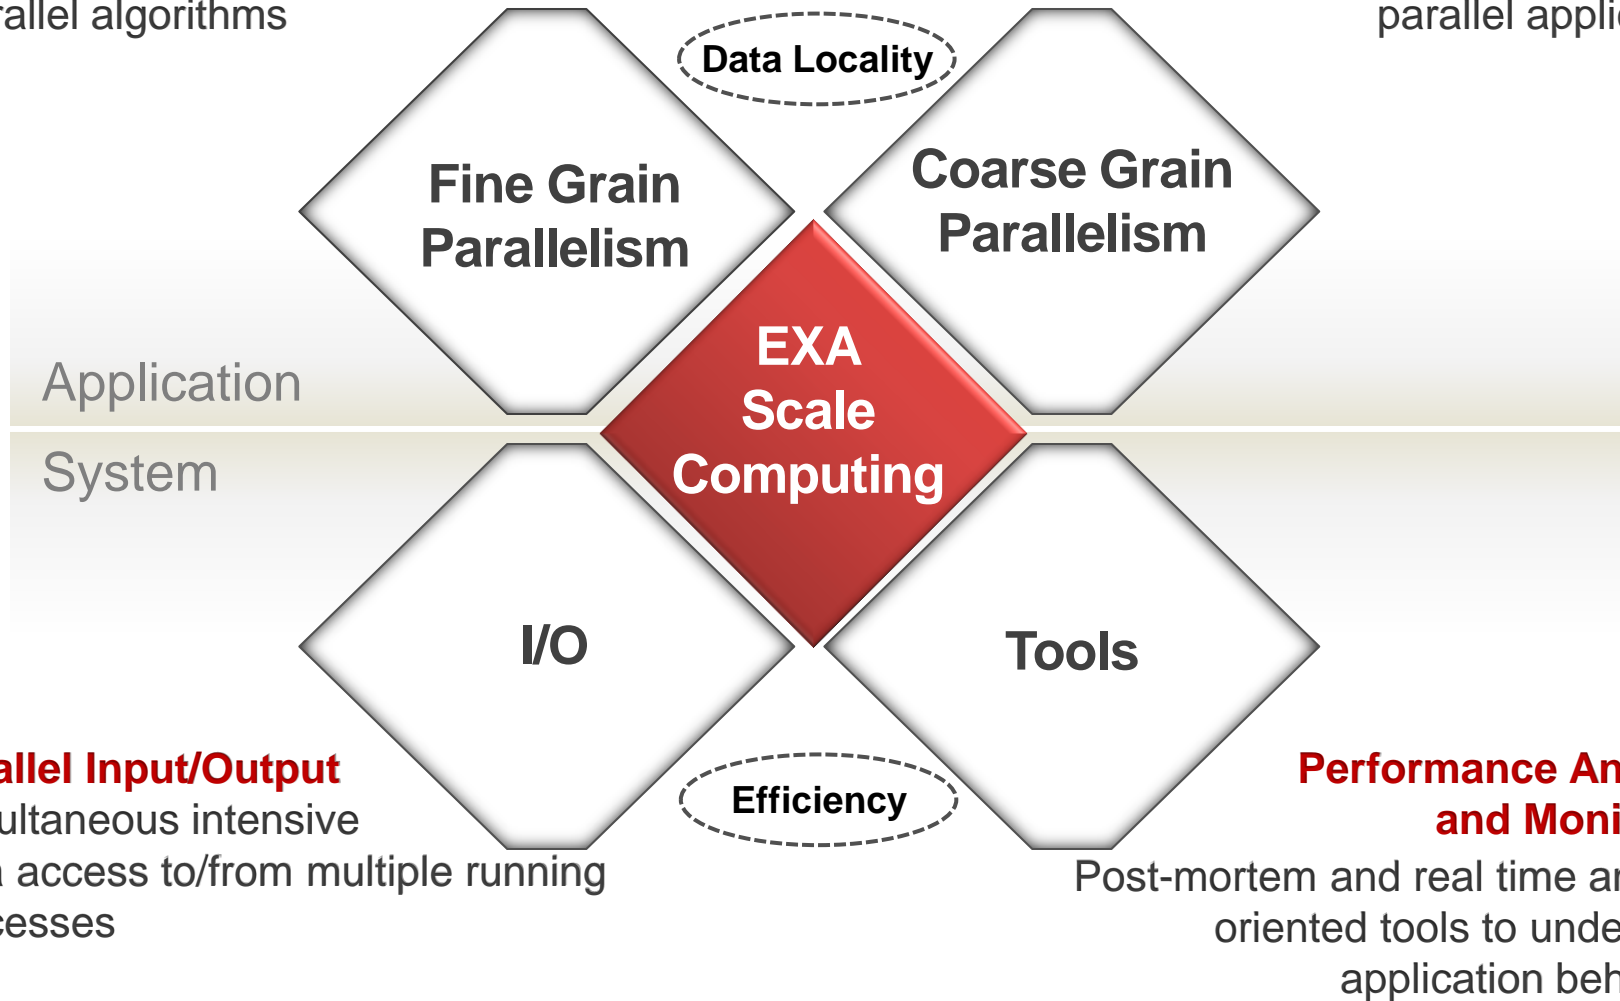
rallel algorithms

parallel appli

Data Locality

Fine Grain Parallelism

Coarse Grain Parallelism

EXA Scale Computing

Application

System

I/O

Tools

allel Input/Output
ultaneous intensive
access to/from multiple running
cesses

Efficiency

Performance An
and Moni
Post-mortem and real time ar
oriented tools to unde
application beh